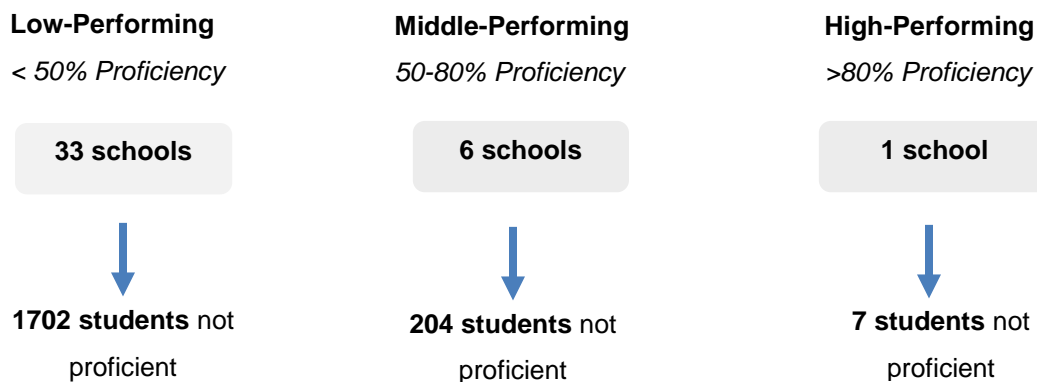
Low-Performing

< 50% Proficiency

33 schools

1702 students not proficient

Middle-Performing

50-80% Proficiency

6 schools

204 students not proficient

High-Performing

>80% Proficiency

1 school

7 students not proficient